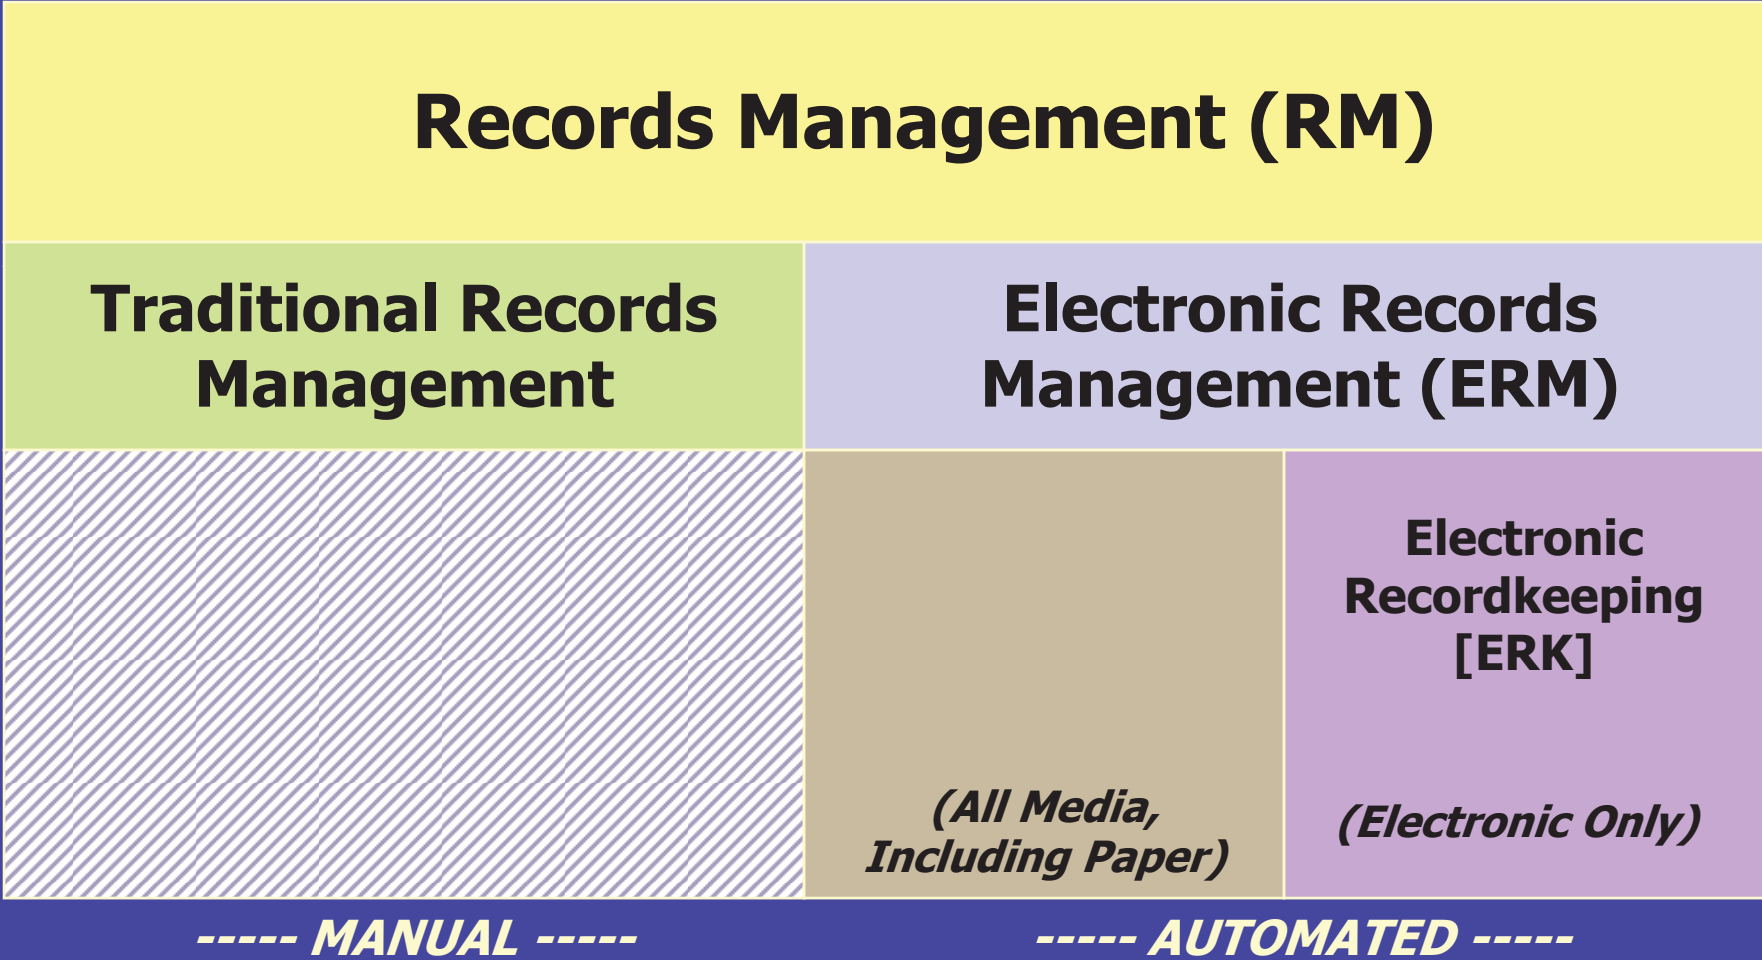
Records Management (RM)

Traditional Records Management

Electronic Records Management (ERM)

(All Media, Including Paper)

Electronic Recordkeeping [ERK]

(Electronic Only)

----- MANUAL -----

----- AUTOMATED -----